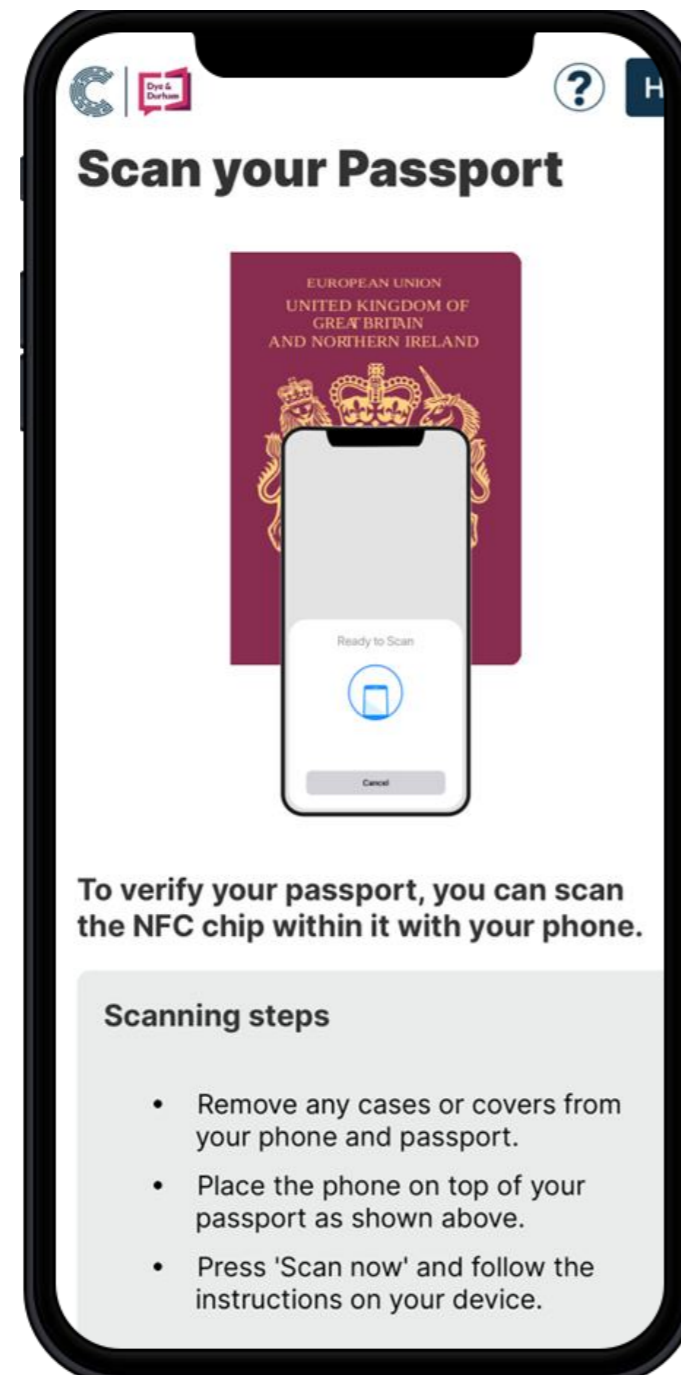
Dye & Durham

?

H

Scan your Passport

EUROPEAN UNION
UNITED KINGDOM OF
GREAT BRITAIN
AND NORTHERN IRELAND

Ready to Scan

Cancel

To verify your passport, you can scan the NFC chip within it with your phone.

Scanning steps

- Remove any cases or covers from your phone and passport.
- Place the phone on top of your passport as shown above.
- Press 'Scan now' and follow the instructions on your device.